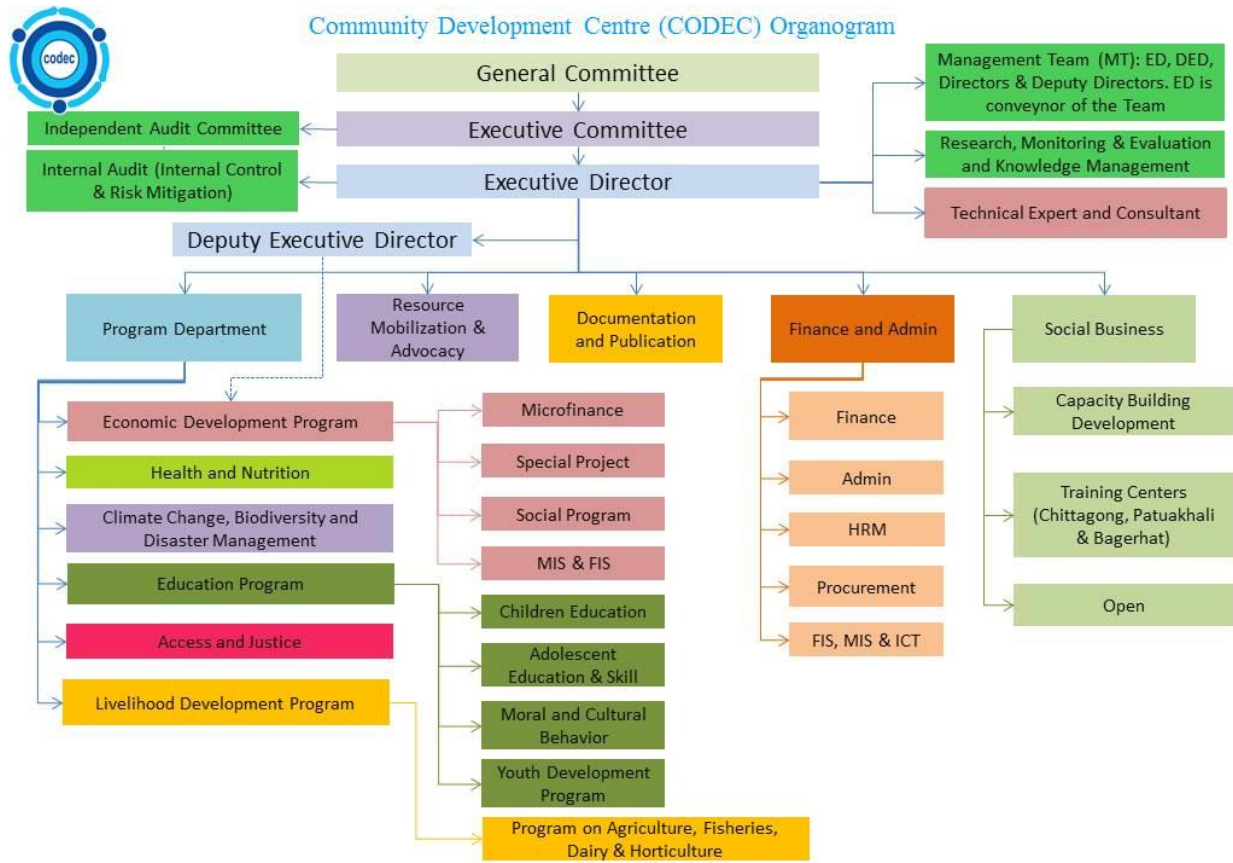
codec

Community Development Centre (CODEC) Organogram

General Committee

Executive Committee

Executive Director

Independent Audit Committee

Internal Audit (Internal Control & Risk Mitigation)

Management Team (MT): ED, DED, Directors & Deputy Directors. ED is conveynor of the Team

Research, Monitoring & Evaluation and Knowledge Management

Technical Expert and Consultant

Deputy Executive Director

Program Department

Resource Mobilization & Advocacy

Documentation and Publication

Finance and Admin

Social Business

Economic Development Program

Microfinance

Special Project

Social Program

MIS & FIS

Health and Nutrition

Climate Change, Biodiversity and Disaster Management

Education Program

Children Education

Adolescent Education & Skill

Moral and Cultural Behavior

Youth Development Program

Access and Justice

Livelihood Development Program

Program on Agriculture, Fisheries, Dairy & Horticulture

Finance

Admin

HRM

Procurement

FIS, MIS & ICT

Capacity Building Development

Training Centers (Chittagong, Patuakhali & Bagerhat)

Open